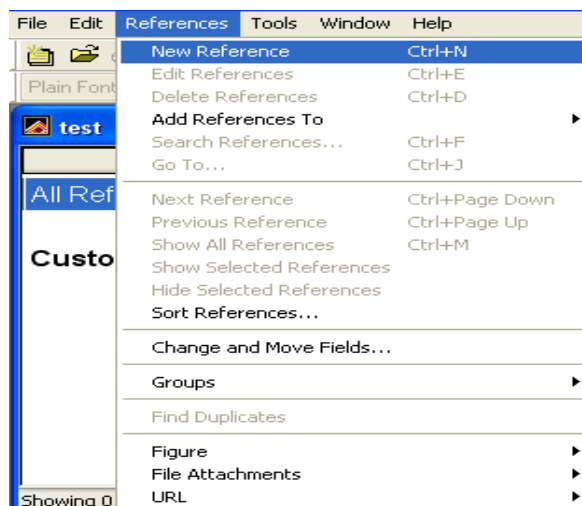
File Edit References Tools Window Help

Plain Font

test

All Ref

Custo

Showing 0

New Reference Ctrl+N
Edit References Ctrl+E
Delete References Ctrl+D
Add References To
Search References... Ctrl+F
Go To... Ctrl+J

Next Reference Ctrl+Page Down
Previous Reference Ctrl+Page Up
Show All References Ctrl+M
Show Selected References
Hide Selected References
Sort References...

Change and Move Fields...

Groups

Find Duplicates

Figure
File Attachments
URL